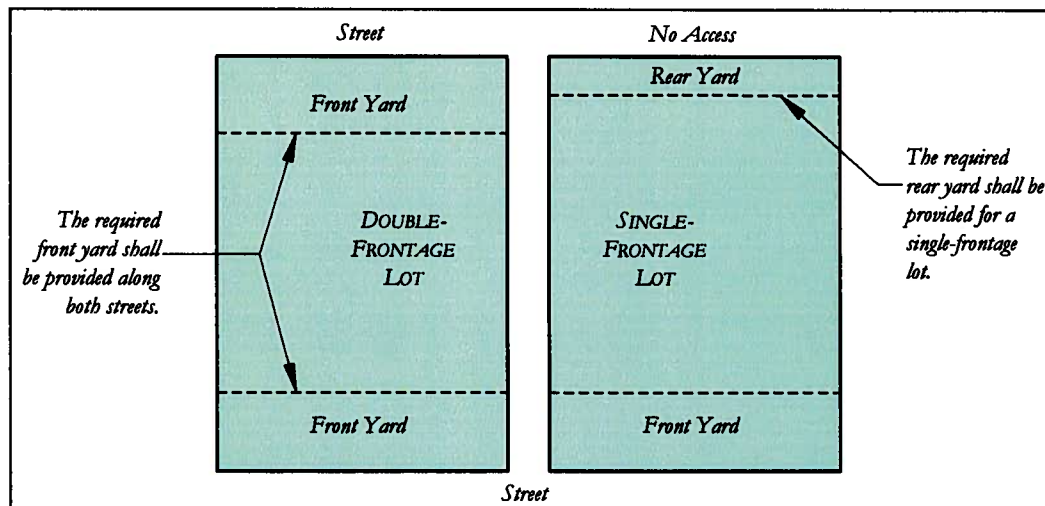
Street

No Access

Front Yard

Rear Yard

The required front yard shall be provided along both streets.

DOUBLE-FRONTAGE LOT

SINGLE-FRONTAGE LOT

The required rear yard shall be provided for a single-frontage lot.

Front Yard

Front Yard

Street